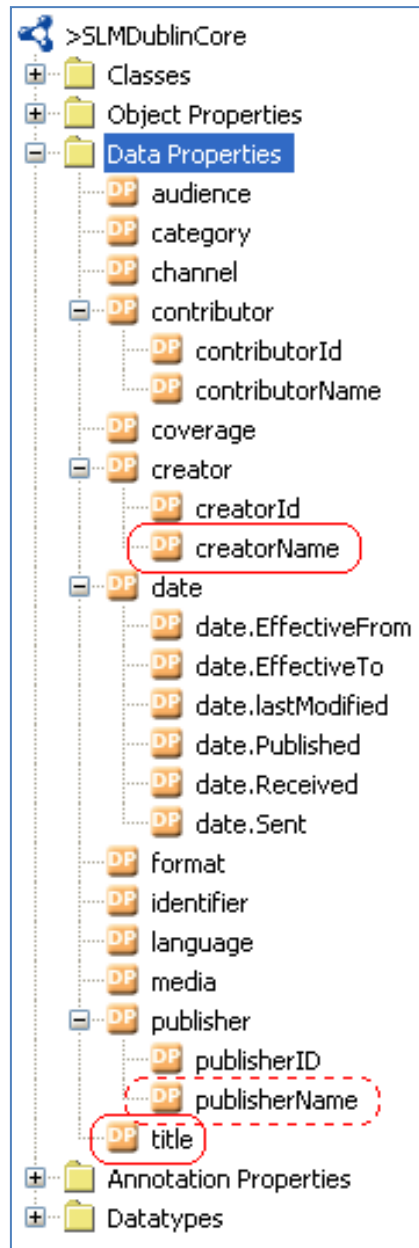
>SLMDublinCore
Classes
Object Properties
Data Properties
DP audience
DP category
DP channel
DP contributor
DP contributorId
DP contributorName
DP coverage
DP creator
DP creatorId
DP creatorName
DP date
DP date.EffectiveFrom
DP date.EffectiveTo
DP date.lastModified
DP date.Published
DP date.Received
DP date.Sent
DP format
DP identifier
DP language
DP media
DP publisher
DP publisherID
DP publisherName
DP title
Annotation Properties
Datatypes